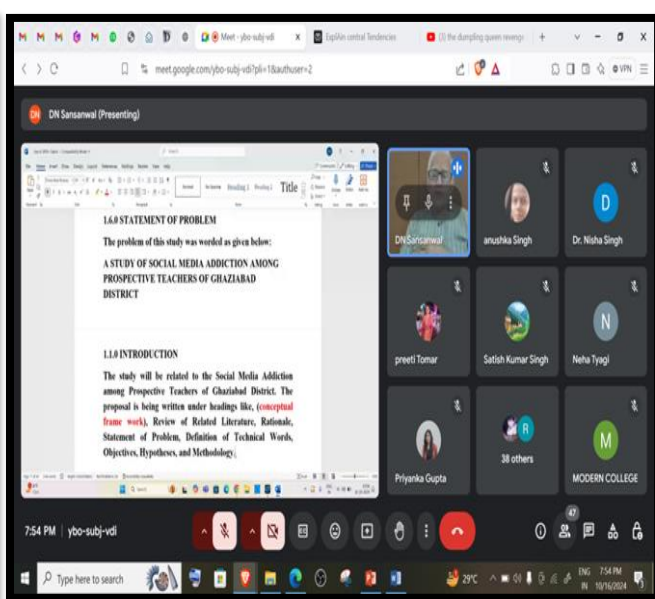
Meet - ybo-subj-vdi
ExplAin central Tendencies
(3) the dumpling queen revenge
meet.google.com/ybo-subj-vdi?pli=1&authuser=2
VPN

DN Sansanwal (Presenting)

Title

1.6.0 STATEMENT OF PROBLEM

The problem of this study was worded as given below:

A STUDY OF SOCIAL MEDIA ADDICTION AMONG PROSPECTIVE TEACHERS OF GHAZIABAD DISTRICT

1.1.0 INTRODUCTION

The study will be related to the Social Media Addiction among Prospective Teachers of Ghaziabad District. The proposal is being written under headings like, (conceptual frame work), Review of Related Literature, Rationale, Statement of Problem, Definition of Technical Words, Objectives, Hypotheses, and Methodology.

DN Sansanwal
anushka Singh
D
Dr. Nisha Singh
preeti Tomar
Satish Kumar Singh
N
Neha Tyagi
Priyanka Gupta
R
38 others
M
MODERN COLLEGE

7:54 PM | ybo-subj-vdi
47

Type here to search
29°C
ENG IN
7:54 PM
10/16/2024